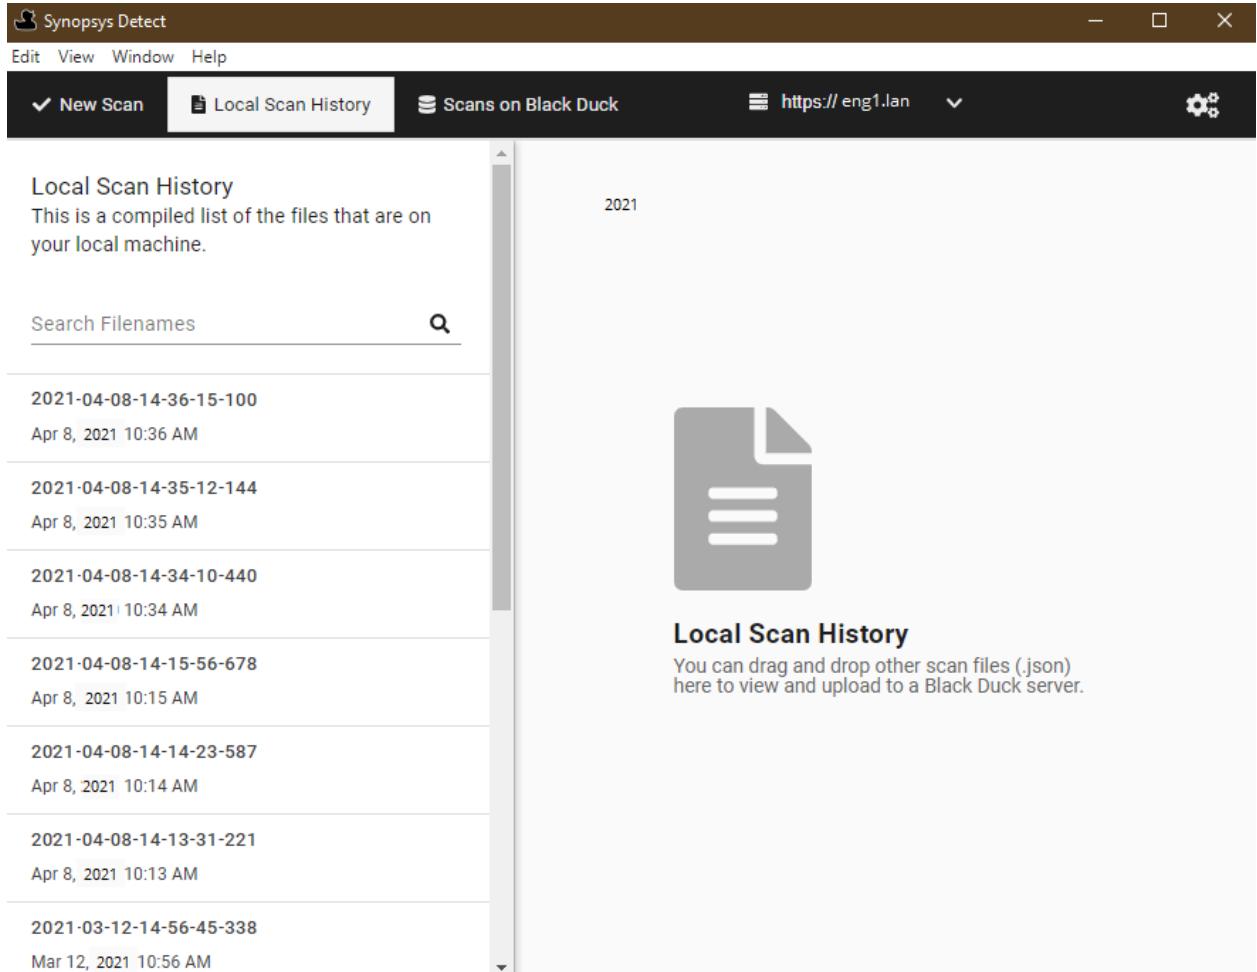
Synopsys Detect

Edit View Window Help

New Scan | Local Scan History | Scans on Black Duck | https:// eng1.lan

Local Scan History
This is a compiled list of the files that are on your local machine.

Search Filenames

2021-04-08-14-36-15-100
Apr 8, 2021 10:36 AM

2021-04-08-14-35-12-144
Apr 8, 2021 10:35 AM

2021-04-08-14-34-10-440
Apr 8, 2021 10:34 AM

2021-04-08-14-15-56-678
Apr 8, 2021 10:15 AM

2021-04-08-14-14-23-587
Apr 8, 2021 10:14 AM

2021-04-08-14-13-31-221
Apr 8, 2021 10:13 AM

2021-03-12-14-56-45-338
Mar 12, 2021 10:56 AM

2021

Local Scan History
You can drag and drop other scan files (.json) here to view and upload to a Black Duck server.